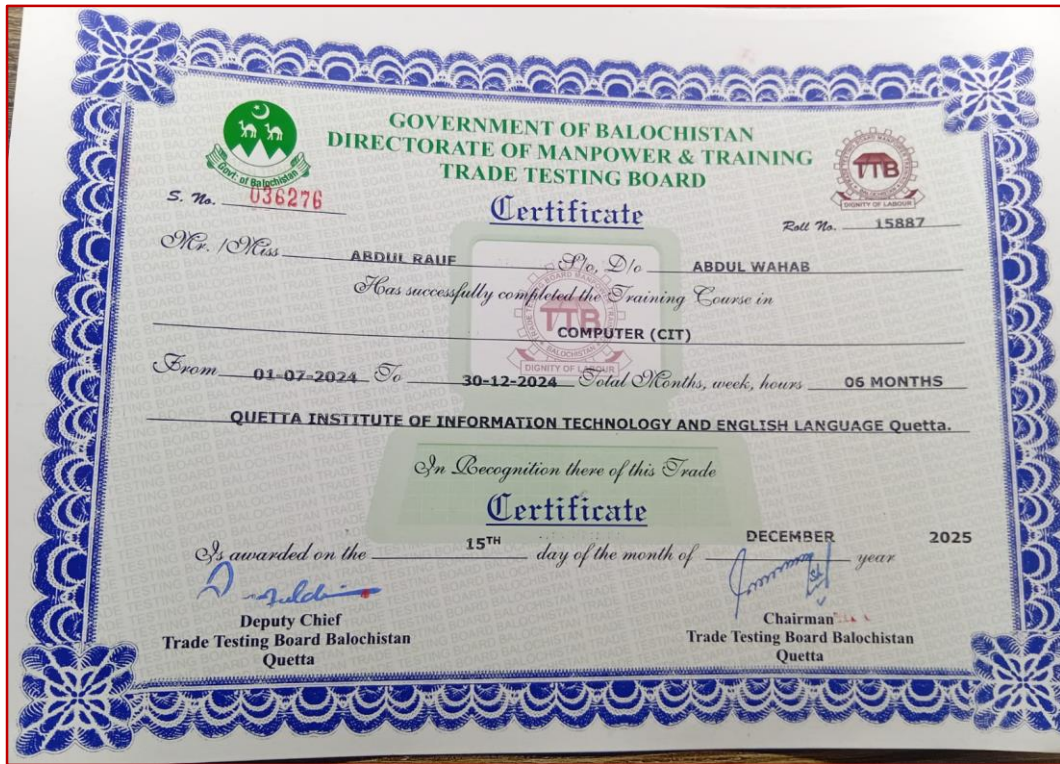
Govt. of Balochistan

GOVERNMENT OF BALOCHISTAN
DIRECTORATE OF MANPOWER & TRAINING
TRADE TESTING BOARD

TTB
DIGNITY OF LABOUR

S. No. 036276

Certificate

Roll No. 15887

Mr. /Miss ABDUL RAUF S/o, D/o ABDUL WAHAB

Has successfully completed the Training Course in

COMPUTER (CIT)

From 01-07-2024 To 30-12-2024 Total Months, week, hours 06 MONTHS

QUETTA INSTITUTE OF INFORMATION TECHNOLOGY AND ENGLISH LANGUAGE Quetta.

In Recognition there of this Trade

Certificate

Is awarded on the $15^{TH}$ day of the month of DECEMBER year 2025

Deputy Chief
Trade Testing Board Balochistan
Quetta

Chairman
Trade Testing Board Balochistan
Quetta